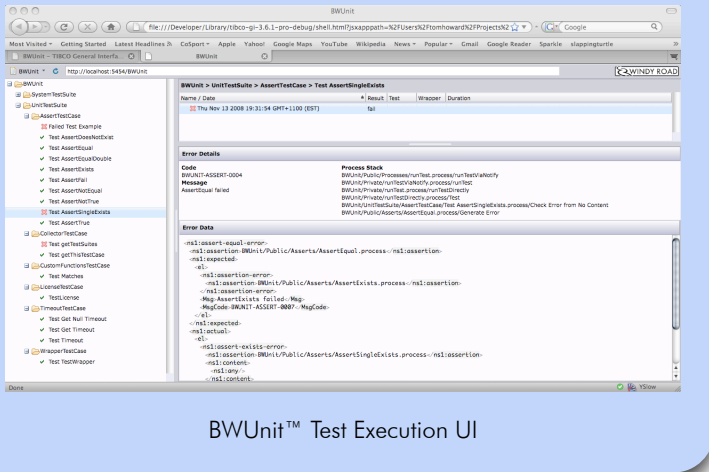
BWUnit

file:///Developer/Library/tibco-gi-3.6.1-pro-debug/shell.html?jsxapppath=%2FUsers%2Ftomhoward%2FProjects%2

Google

Most Visited Getting Started Latest Headlines CoSport Apple Yahoo! Google Maps YouTube Wikipedia News Popular Gmail Google Reader Sparkle slappingturtle

BWUnit – TIBCO General Interfa... BWUnit

BWUnit http://localhost:5454/BWUnit

WINDY ROAD

BWUNIT
SystemTestSuite
UnitTestSuite
AssertTestCase
Failed Test Example
Test AssertDoesNotExist
Test AssertEqual
Test AssertEqualDouble
Test AssertExists
Test AssertFail
Test AssertNotEqual
Test AssertNotTrue
Test AssertSingleExists
Test AssertTrue
CollectorTestCase
Test getTestSuites
Test getThisTestCase
CustomFunctionsTestCase
Test Matches
LicenseTestCase
TestLicense
TimeoutTestCase
Test Get Null Timeout
Test Get Timeout
Test Timeout
WrapperTestCase
Test TestWrapper

BWUnit > UnitTestSuite > AssertTestCase > Test AssertSingleExists

| Name / Date | Result | Test | Wrapper | Duration |
|---|---|---|---|---|
| Thu Nov 13 2008 19:31:54 GMT+1100 (EST) | fail | | | |

Error Details

Code
BWUNIT-ASSERT-0004
Message
AssertEqual failed

Process Stack
BWUnit/Public/Processes/runTest.process/runTestViaNotify
BWUnit/Private/runTestViaNotify.process/runTest
BWUnit/Private/runTest.process/runTestDirectly
BWUnit/Private/runTestDirectly.process/Test
BWUnit/UnitTestSuite/AssertTestCase/Test AssertSingleExists.process/Check Error from No Content
BWUnit/Public/Asserts/AssertEqual.process/Generate Error

Error Data

<ns1:assert-equal-error>
<ns1:assertion>BWUnit/Public/Asserts/AssertEqual.process</ns1:assertion>
<ns1:expected>
<el>
<ns1:assertion-error>
<ns1:assertion>BWUnit/Public/Asserts/AssertExists.process</ns1:assertion>
</ns1:assertion-error>
<Msg>AssertExists failed</Msg>
<MsgCode>BWUNIT-ASSERT-0007</MsgCode>
</el>
</ns1:expected>
<ns1:actual>
<el>
<ns1:assert-exists-error>
<ns1:assertion>BWUnit/Public/Asserts/AssertSingleExists.process</ns1:assertion>
<ns1:content>
<ns1:any/>
</ns1:content>

Done

YSlow

BWUnit™ Test Execution UI